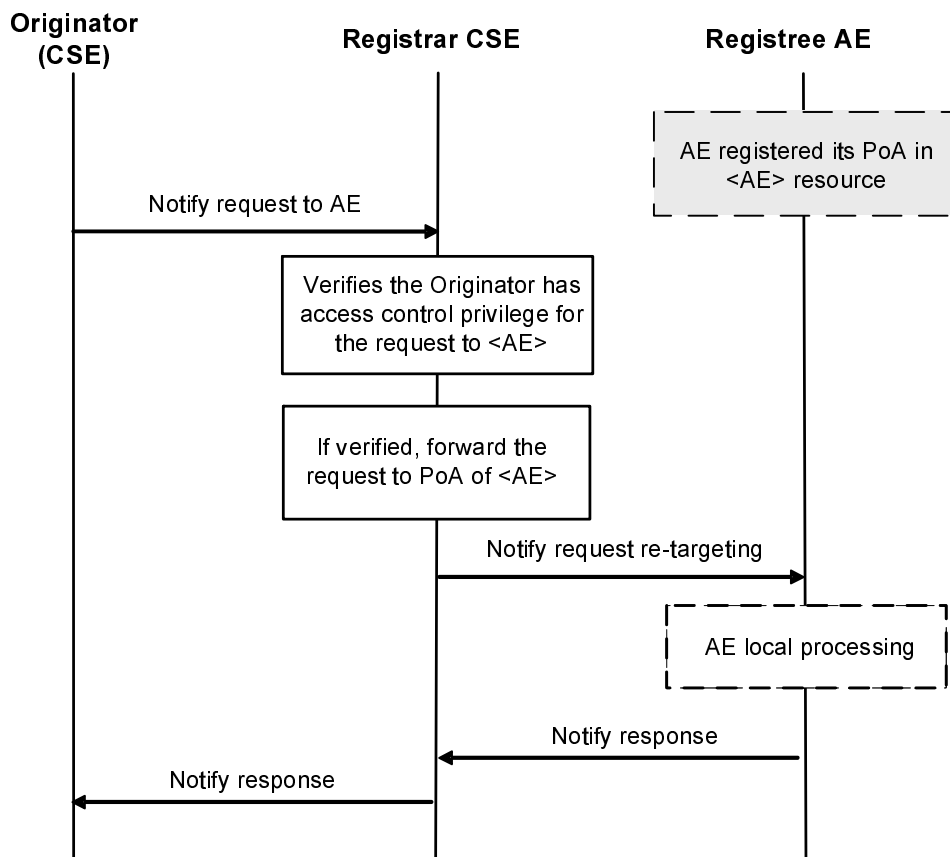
Originator (CSE)

Registrar CSE

Registree AE

AE registered its PoA in <AE> resource

Notify request to AE

Verifies the Originator has access control privilege for the request to <AE>

If verified, forward the request to PoA of <AE>

Notify request re-targeting

AE local processing

Notify response

Notify response